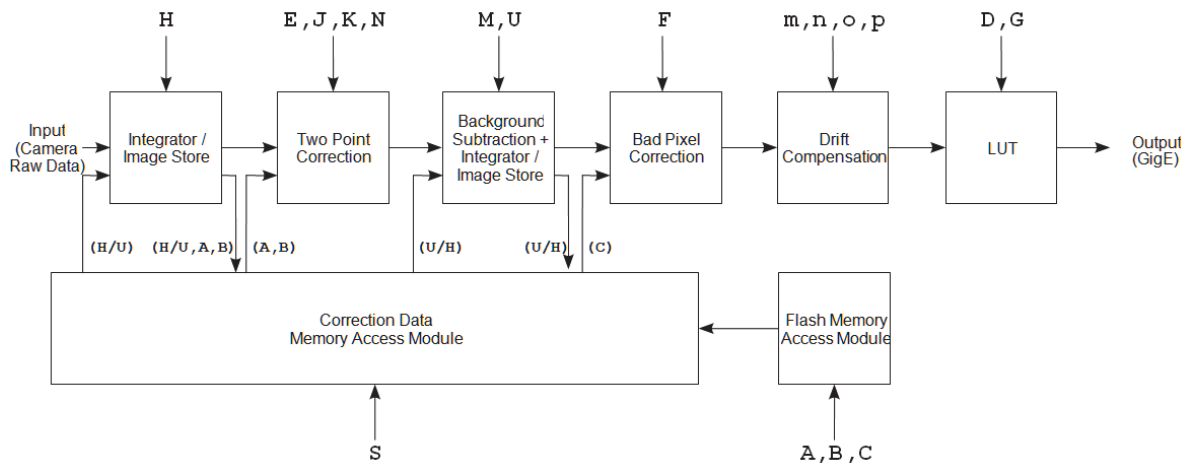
H

E,J,K,N

M,U

F

m,n,o,p

D,G

Input (Camera Raw Data)

Integrator / Image Store

Two Point Correction

Background Subtraction + Integrator / Image Store

Bad Pixel Correction

Drift Compensation

LUT

Output (GigE)

(H/U)

(H/U,A,B)

(A,B)

(U/H)

(U/H)

(C)

Correction Data Memory Access Module

Flash Memory Access Module

S

A,B,C